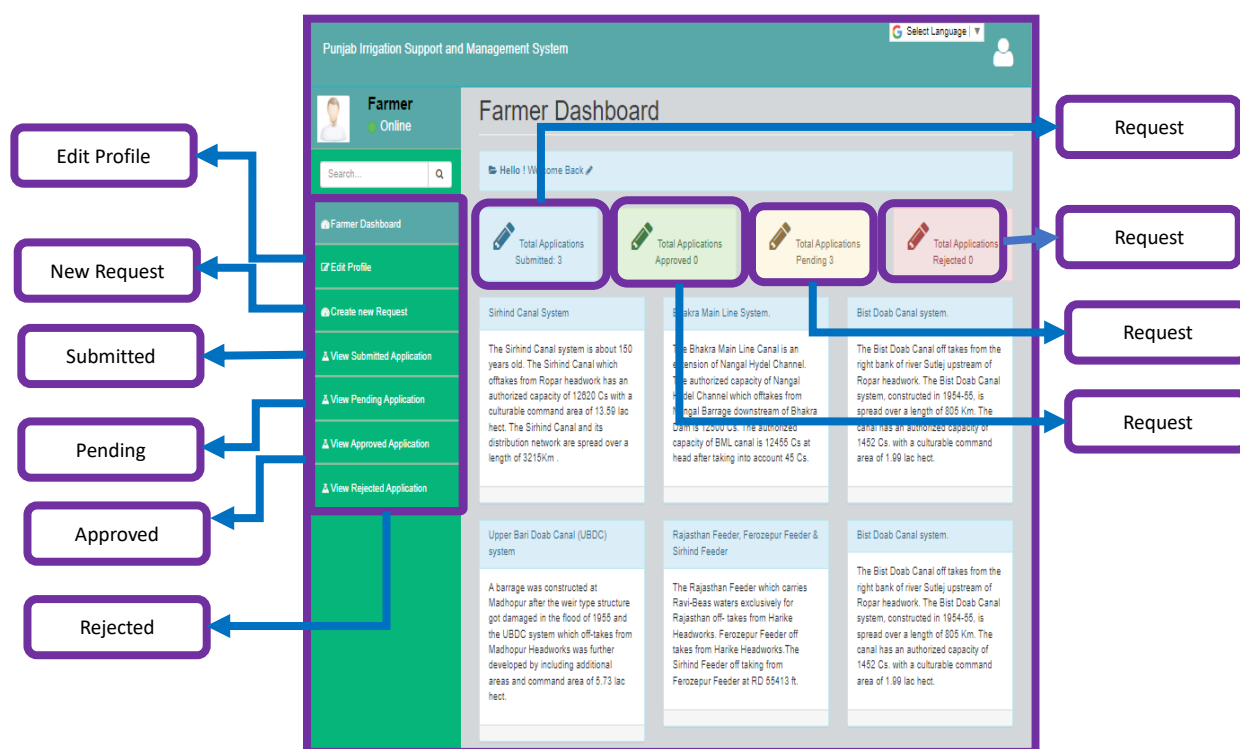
Punjab Irrigation Support and Management System

Select Language

Farmer
Online

Search...

Farmer Dashboard
Edit Profile
Create new Request
View Submitted Application
View Pending Application
View Approved Application
View Rejected Application

Farmer Dashboard

Hello ! Welcome Back

Total Applications Submitted: 3

Total Applications Approved 0

Total Applications Pending 3

Total Applications Rejected 0

Sirhind Canal System

The Sirhind Canal system is about 150 years old. The Sirhind Canal which offtakes from Ropar headwork has an authorized capacity of 12620 Cs with a culturable command area of 13.59 lac hect. The Sirhind Canal and its distribution network are spread over a length of 3215Km .

Bhakra Main Line System.

The Bhakra Main Line Canal is an extension of Nangal Hydel Channel. The authorized capacity of Nangal Hydel Channel which offtakes from Nangal Barrage downstream of Bhakra Dam is 12500 Cs. The authorized capacity of BML canal is 12455 Cs at head after taking into account 45 Cs.

Bist Doab Canal system.

The Bist Doab Canal off takes from the right bank of river Sutlej upstream of Ropar headwork. The Bist Doab Canal system, constructed in 1954-55, is spread over a length of 805 Km. The canal has an authorized capacity of 1452 Cs. with a culturable command area of 1.99 lac hect.

Upper Bari Doab Canal (UBDC) system

A barrage was constructed at Madhopur after the weir type structure got damaged in the flood of 1955 and the UBDC system which off-takes from Madhopur Headworks was further developed by including additional areas and command area of 5.73 lac hect.

Rajasthan Feeder, Ferozepur Feeder & Sirhind Feeder

The Rajasthan Feeder which carries Ravi-Beas waters exclusively for Rajasthan off- takes from Harike Headworks. Ferozepur Feeder off takes from Harike Headworks.The Sirhind Feeder off taking from Ferozepur Feeder at RD 55413 ft.

Bist Doab Canal system.

The Bist Doab Canal off takes from the right bank of river Sutlej upstream of Ropar headwork. The Bist Doab Canal system, constructed in 1954-55, is spread over a length of 805 Km. The canal has an authorized capacity of 1452 Cs. with a culturable command area of 1.99 lac hect.

Edit Profile

New Request

Submitted

Pending

Approved

Rejected

Request

Request

Request

Request